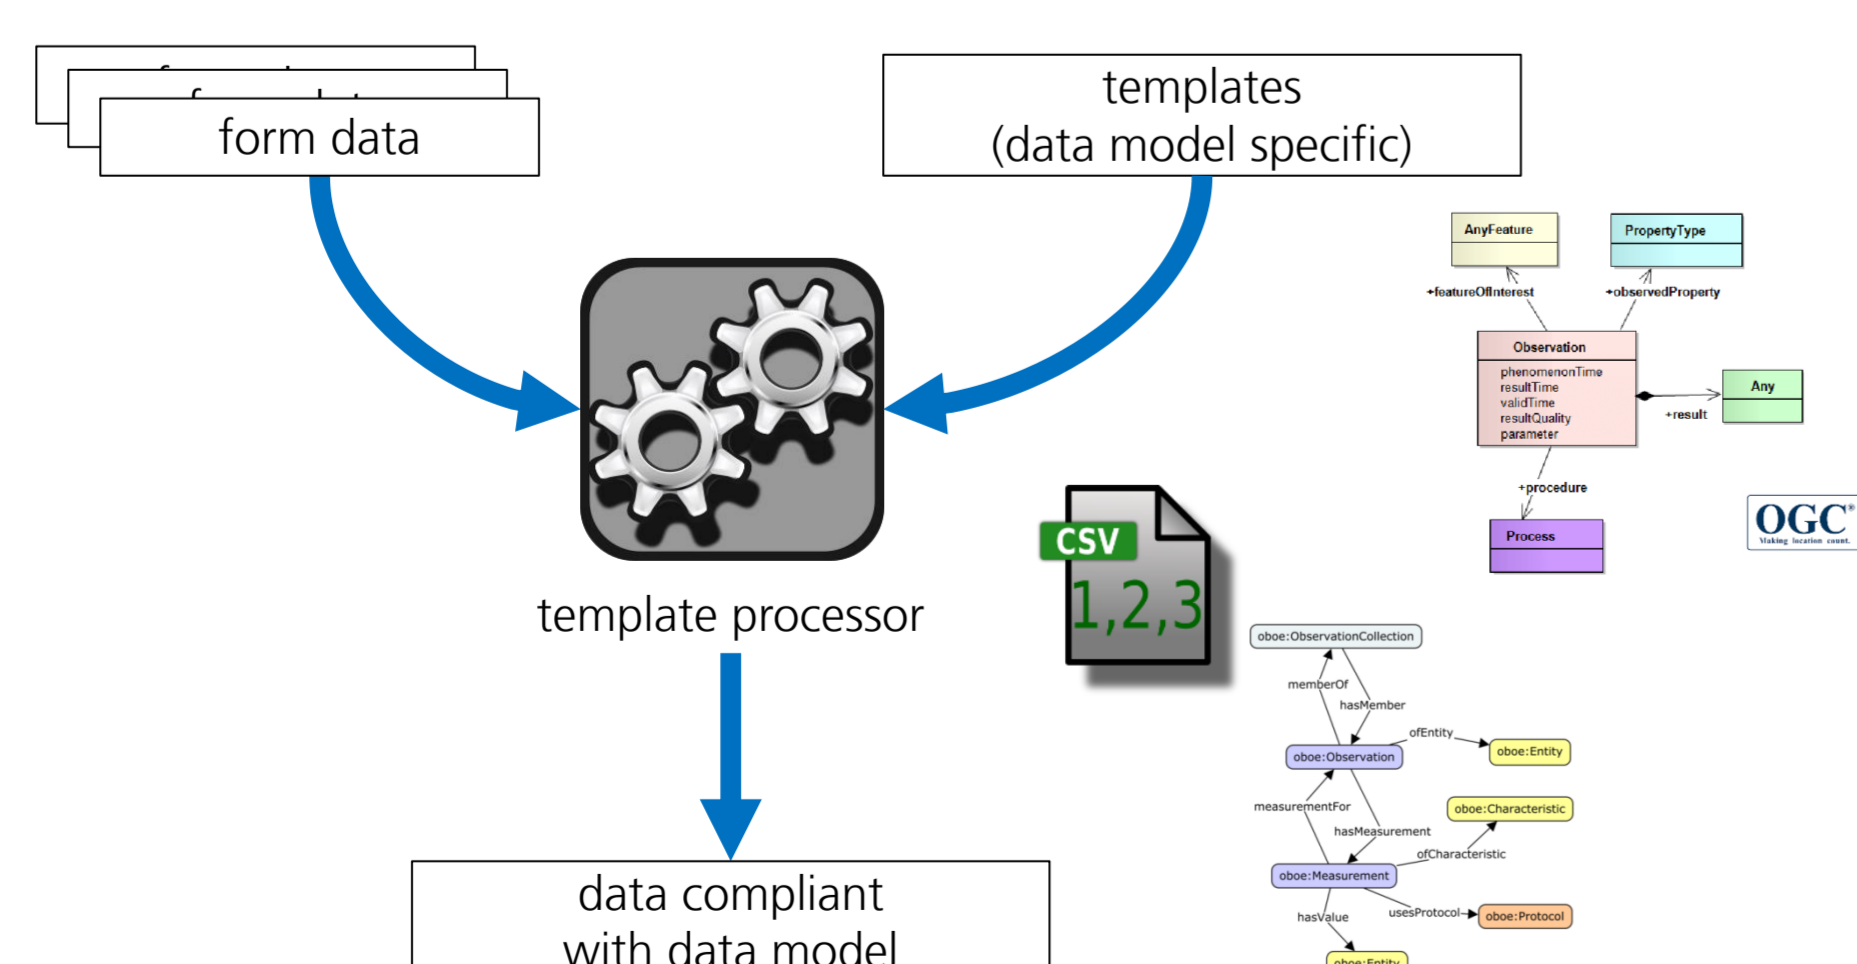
form data

templates
(data model specific)

AnyFeature

PropertyType

+featureOfInterest

+observedProperty

Observation

phenomenonTime
resultTime
validTime
resultQuality
parameter

Any

+result

+procedure

Process

OGC®
Making location count.

template processor

CSV
1,2,3

oboe:ObservationCollection

memberOf

hasMember

ofEntity

oboe:Entity

oboe:Observation

measurementFor

oboe:Characteristic

hasMeasurement

ofCharacteristic

oboe:Measurement

hasValue

usesProtocol

oboe:Protocol

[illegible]

data compliant
with data model